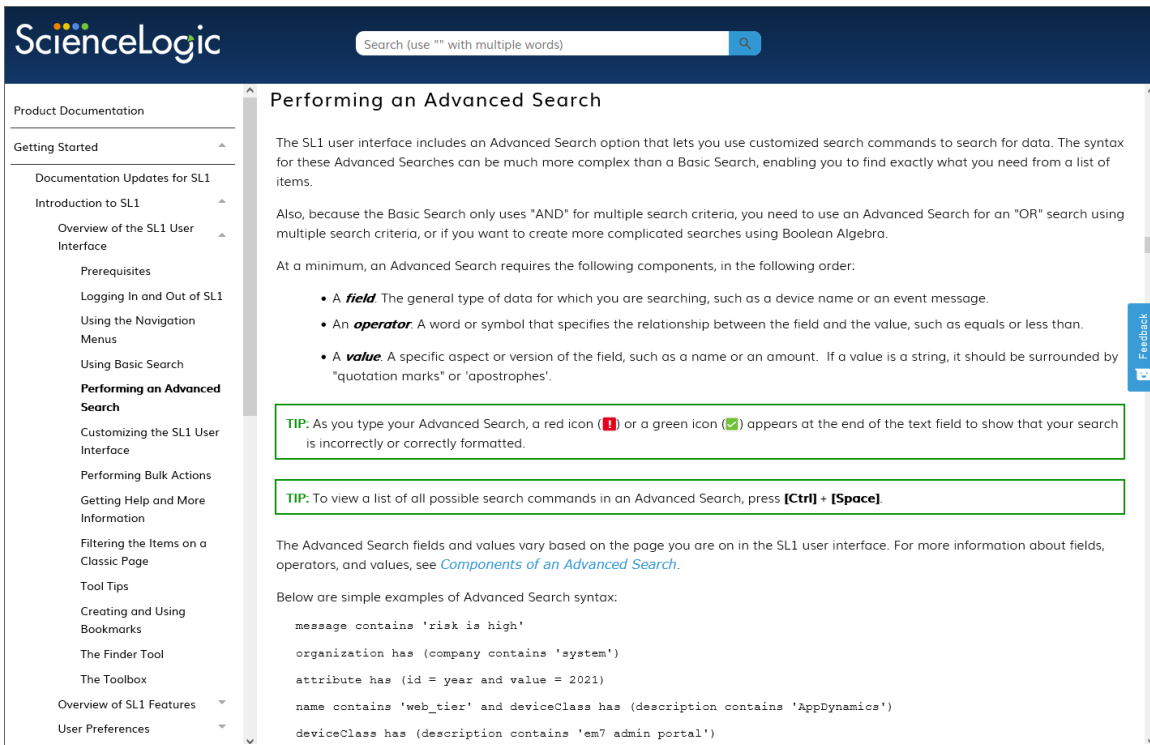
ScienceLogic

Search (use "" with multiple words)

Product Documentation

Getting Started

Documentation Updates for SL1

Introduction to SL1

Overview of the SL1 User Interface

Prerequisites

Logging In and Out of SL1

Using the Navigation Menus

Using Basic Search

Performing an Advanced Search

Customizing the SL1 User Interface

Performing Bulk Actions

Getting Help and More Information

Filtering the Items on a Classic Page

Tool Tips

Creating and Using Bookmarks

The Finder Tool

The Toolbox

Overview of SL1 Features

User Preferences

Performing an Advanced Search

The SL1 user interface includes an Advanced Search option that lets you use customized search commands to search for data. The syntax for these Advanced Searches can be much more complex than a Basic Search, enabling you to find exactly what you need from a list of items.

Also, because the Basic Search only uses "AND" for multiple search criteria, you need to use an Advanced Search for an "OR" search using multiple search criteria, or if you want to create more complicated searches using Boolean Algebra.

At a minimum, an Advanced Search requires the following components, in the following order:

• A field. The general type of data for which you are searching, such as a device name or an event message.

• An operator. A word or symbol that specifies the relationship between the field and the value, such as equals or less than.

• A value. A specific aspect or version of the field, such as a name or an amount. If a value is a string, it should be surrounded by "quotation marks" or 'apostrophes'.

TIP: As you type your Advanced Search, a red icon (!) or a green icon (✓) appears at the end of the text field to show that your search is incorrectly or correctly formatted.

TIP: To view a list of all possible search commands in an Advanced Search, press [Ctrl] + [Space].

The Advanced Search fields and values vary based on the page you are on in the SL1 user interface. For more information about fields, operators, and values, see Components of an Advanced Search.

Below are simple examples of Advanced Search syntax:

message contains 'risk is high'

organization has (company contains 'system')

attribute has (id = year and value = 2021)

name contains 'web_tier' and deviceClass has (description contains 'AppDynamics')

deviceClass has (description contains 'em7 admin portal')

Feedback